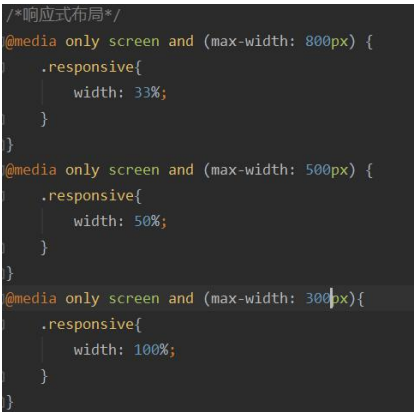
/*响应式布局*/
@media only screen and (max-width: 800px) {
    .responsive{
        width: 33%;
    }
}
@media only screen and (max-width: 500px) {
    .responsive{
        width: 50%;
    }
}
@media only screen and (max-width: 300px){
    .responsive{
        width: 100%;
    }
}